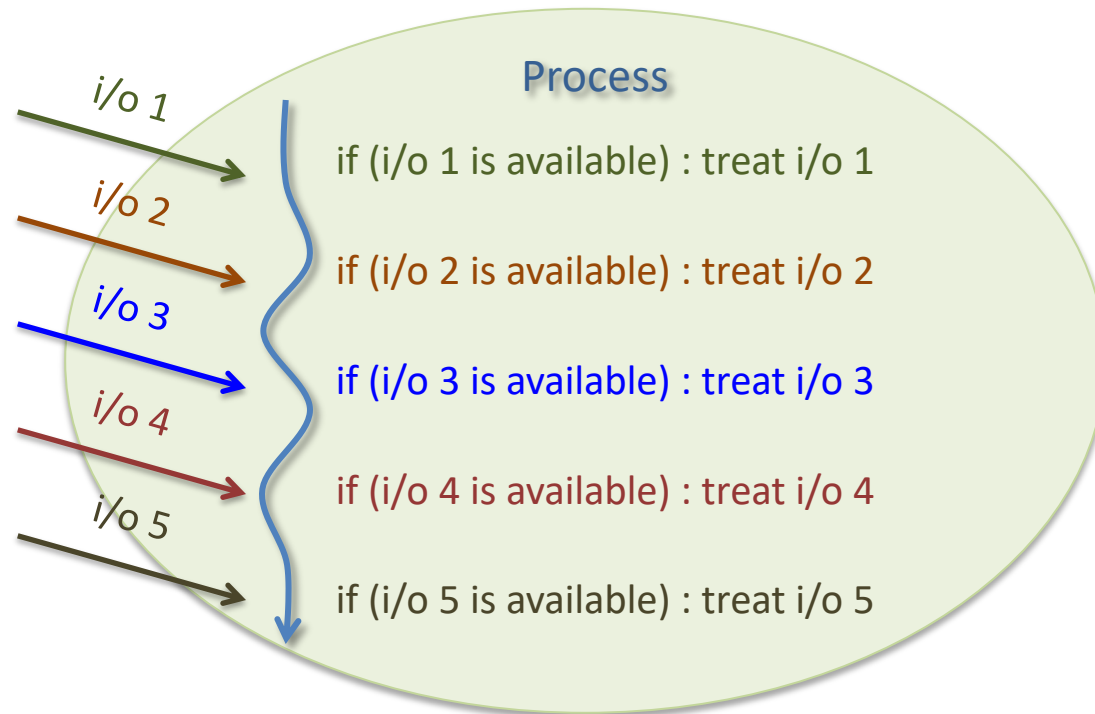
Process

i/o 1

if (i/o 1 is available) : treat i/o 1

i/o 2

if (i/o 2 is available) : treat i/o 2

i/o 3

if (i/o 3 is available) : treat i/o 3

i/o 4

if (i/o 4 is available) : treat i/o 4

i/o 5

if (i/o 5 is available) : treat i/o 5